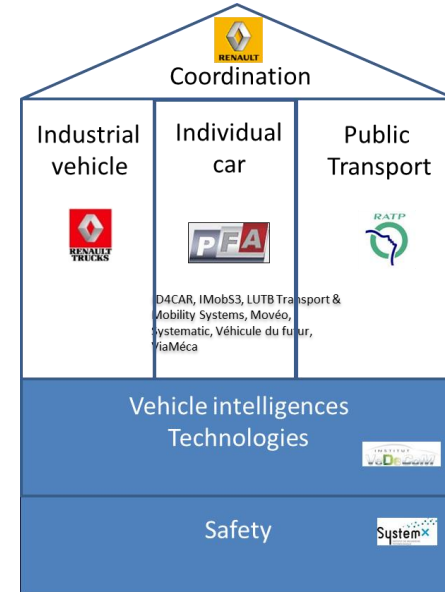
RENAULT
Coordination

Industrial vehicle

RENAULT TRUCKS

Individual car

PFA

ID4CAR, IMobS3, LUTB Transport & Mobility Systems, Movéo, Systematic, Véhicule du futur, ViaMéca

Public Transport

RATP

Vehicle intelligences Technologies

INSTITUT VeDeCoM

Safety

SystemX